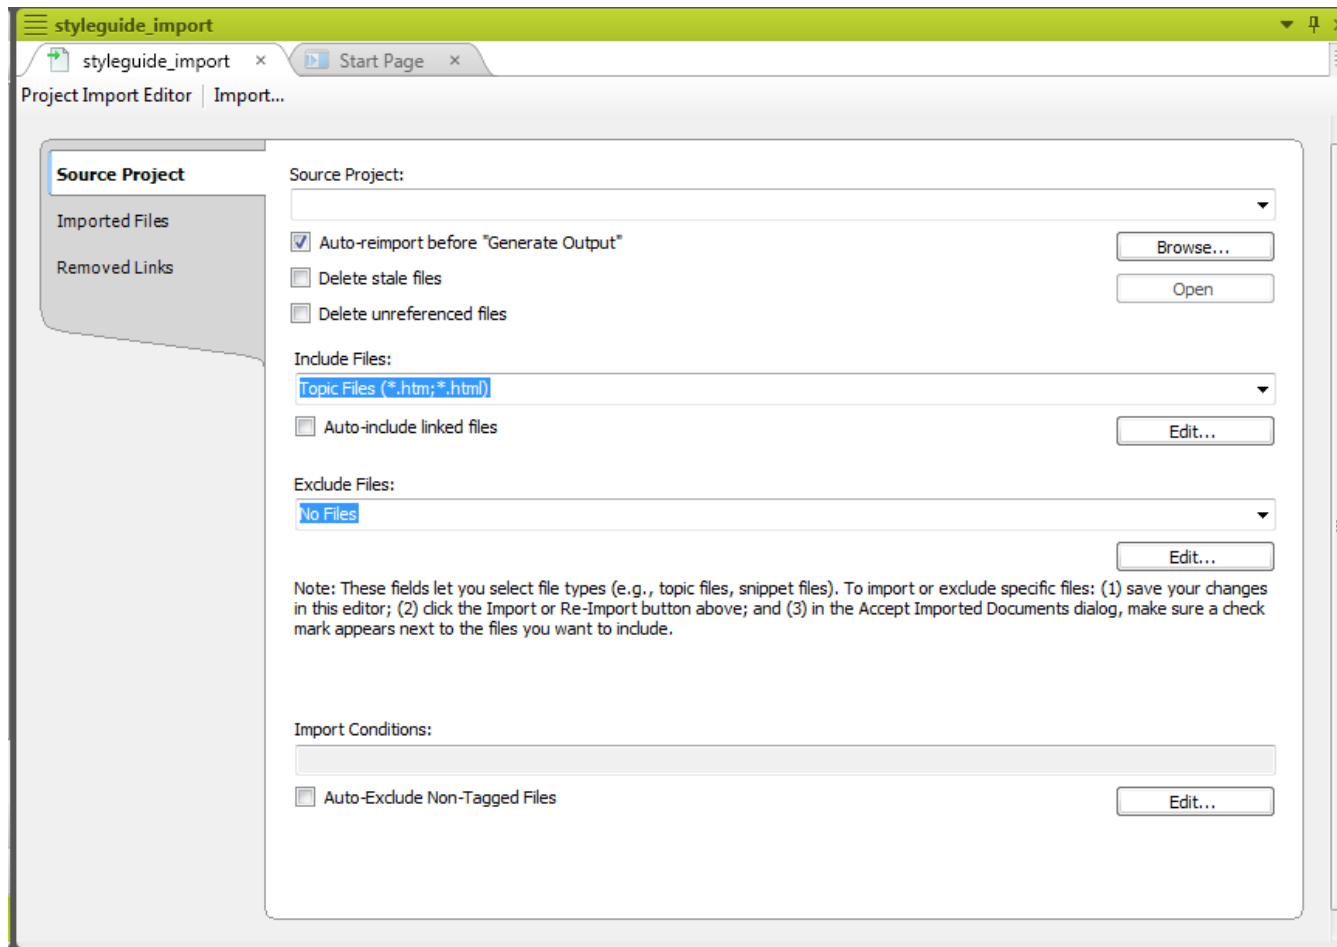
styleguide_import

styleguide_import ×

Start Page ×

Project Import Editor | Import...

Source Project

Imported Files

Removed Links

Source Project:

Auto-reimport before "Generate Output"

Browse...

Delete stale files

Open

Delete unreferenced files

Include Files:

Topic Files (*.htm;*.html)

Auto-include linked files

Edit...

Exclude Files:

No Files

Edit...

Note: These fields let you select file types (e.g., topic files, snippet files). To import or exclude specific files: (1) save your changes in this editor; (2) click the Import or Re-Import button above; and (3) in the Accept Imported Documents dialog, make sure a check mark appears next to the files you want to include.

Import Conditions:

Auto-Exclude Non-Tagged Files

Edit...